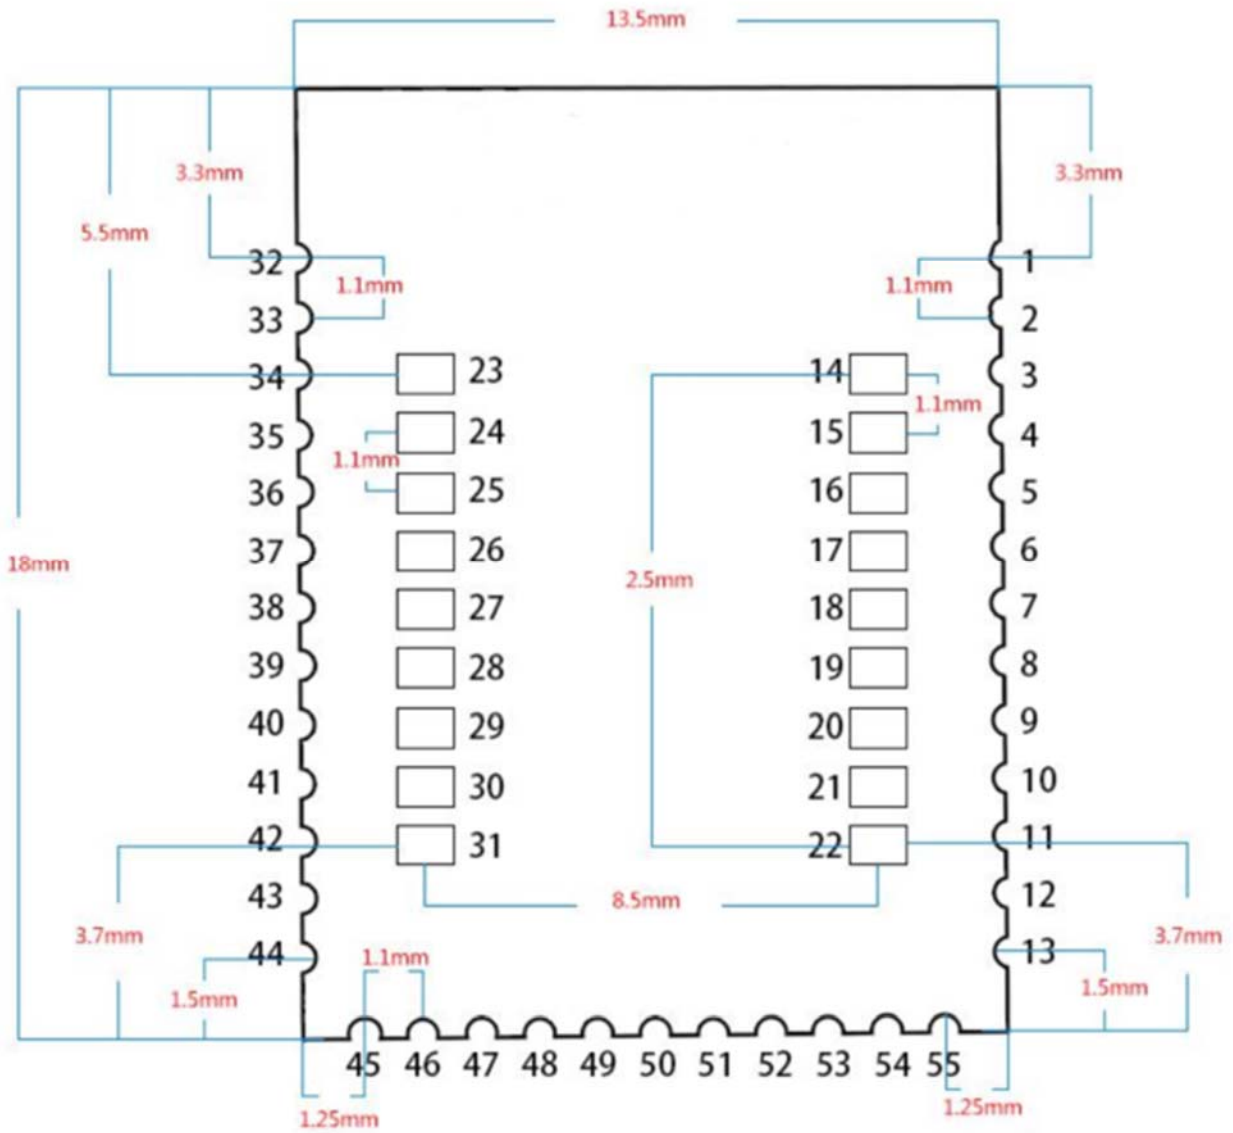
13.5mm

3.3mm
5.5mm
3.3mm

32
1.1mm
33
34
35
1.1mm
36
37
18mm
38
39
40
41
42
43
3.7mm
44
1.5mm

23
24
25
26
27
28
29
30
31

1
1.1mm
2
3
4
5
6
7
8
9
10
11
12
13
3.7mm
1.5mm

14
1.1mm
15
16
17
18
19
20
21
22
2.5mm

8.5mm

1.1mm

45 46 47 48 49 50 51 52 53 54 55

1.25mm
1.25mm